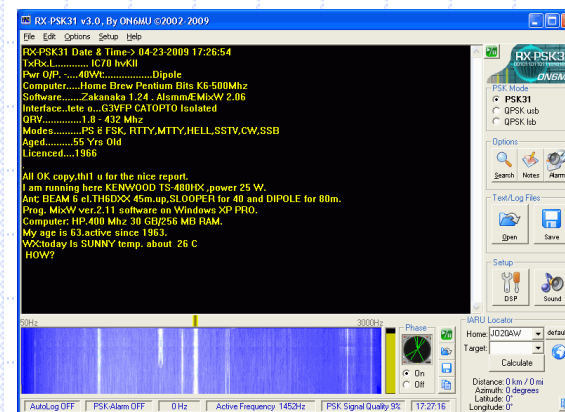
RX-PSK31 v3.0, By ON6MU ©2002-2009

File Edit Options Setup Help

RX-PSK31 Date & Time-> 04-23-2009 17:26:54
TxRx.L............ IC70 hvKII
Pwr O/P. -....40Wt:................Dipole
Computer.......Home Brew Pentium Bits K6-500Mhz
Software.......Zakanaka 1.24 . Alsmm/EMixW 2.06
Interface..tete o....G3VFP CATOPTO Isolated
QRV..............1.8 - 432 Mhz
Modes..........PS & FSK, RTTY,MTTY,HELL,SSTV,CW,SSB
Aged..........55 Yrs Old
Licenced....1966

All OK copy,thi1 u for the nice report.
I am running here KENWOOD TS-480HX ,power 25 W.
Ant; BEAM 6 el.TH6DXX 45m.up,SLOOPER for 40 and DIPOLE for 80m.
Prog. MixW ver.2.11 software on Windows XP PRO.
Computer: HP.400 Mhz 30 GB/256 MB RAM.
My age is 63.active since 1963.
WX:today Is SUNNY temp. about 26 C
HOW?

RX-PSK31
ON6MU

PSK Mode
PSK31
QPSK usb
QPSK lsb

Options
Search Notes Alarm

Text/Log Files
Open Save

Setup
DSP Sound

50Hz 3000Hz

Phase
On
Off

IARU Locator
Home: JO20AW default
Target:
Calculate
Distance: 0 km / 0 mi
Azimuth: 0 degrees
Latitude: 0°
Longitude: 0°

AutoLog OFF | PSK-Alarm OFF | 0 Hz | Active Frequency 1452Hz | PSK Signal Quality 9% | 17:27:16